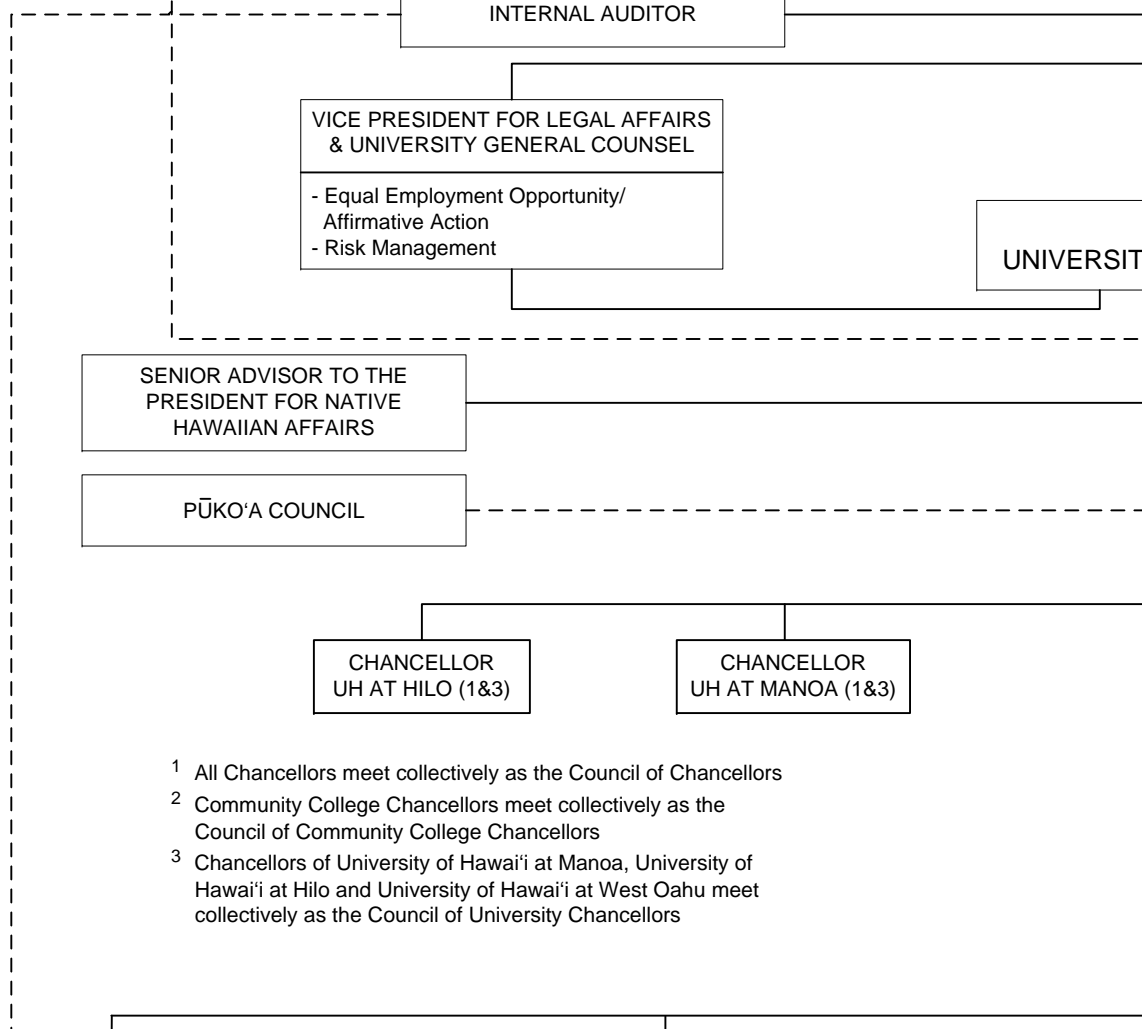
INTERNAL AUDITOR

VICE PRESIDENT FOR LEGAL AFFAIRS & UNIVERSITY GENERAL COUNSEL

- Equal Employment Opportunity/ Affirmative Action
- Risk Management

UNIVERSIT

SENIOR ADVISOR TO THE PRESIDENT FOR NATIVE HAWAIIAN AFFAIRS

PŪKO‘A COUNCIL

CHANCELLOR UH AT HILO (1&3)

CHANCELLOR UH AT MANOA (1&3)

$^1$ All Chancellors meet collectively as the Council of Chancellors

$^2$ Community College Chancellors meet collectively as the Council of Community College Chancellors

$^3$ Chancellors of University of Hawai‘i at Manoa, University of Hawai‘i at Hilo and University of Hawai‘i at West Oahu meet collectively as the Council of University Chancellors